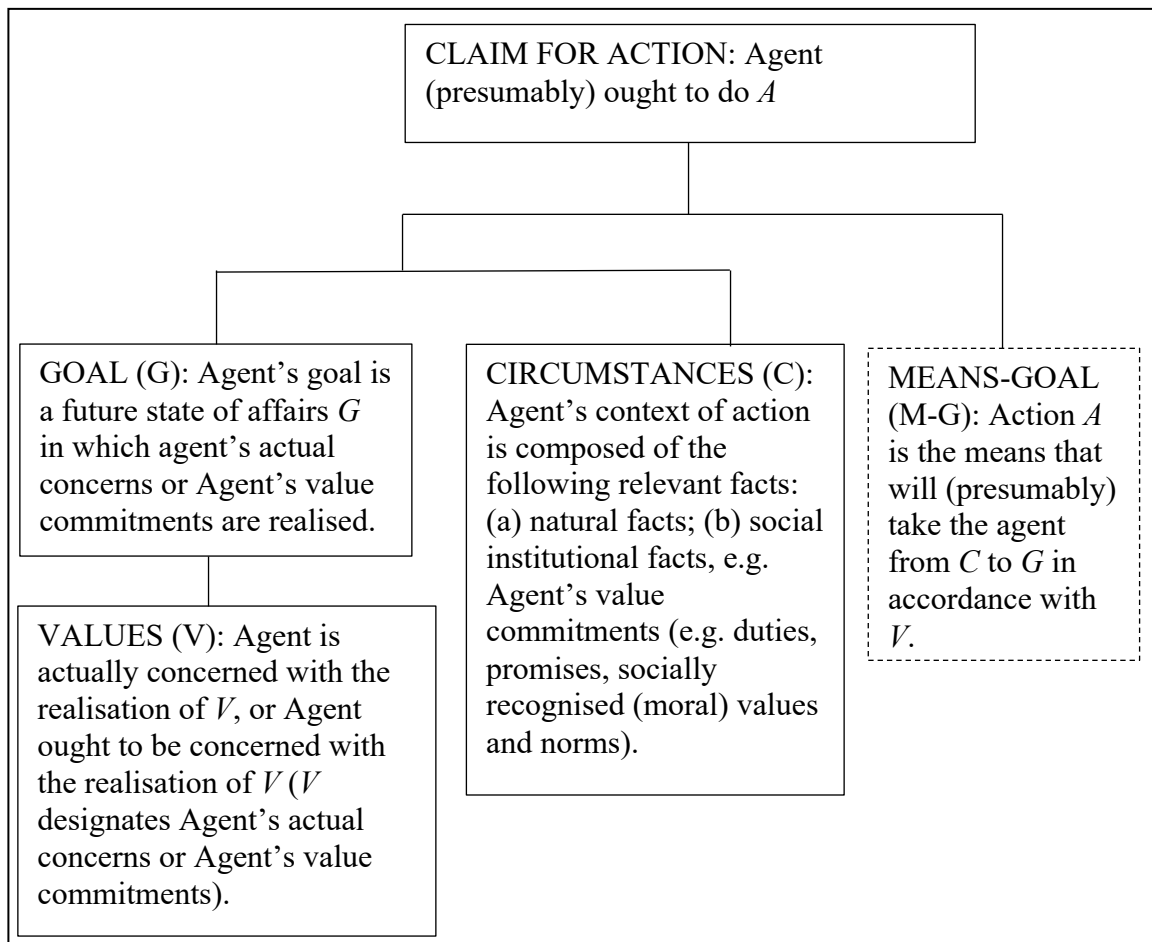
CLAIM FOR ACTION: Agent (presumably) ought to do *A*

GOAL (G): Agent's goal is a future state of affairs *G* in which agent's actual concerns or Agent's value commitments are realised.

VALUES (V): Agent is actually concerned with the realisation of *V*, or Agent ought to be concerned with the realisation of *V* (*V* designates Agent's actual concerns or Agent's value commitments).

CIRCUMSTANCES (C): Agent's context of action is composed of the following relevant facts: (a) natural facts; (b) social institutional facts, e.g. Agent's value commitments (e.g. duties, promises, socially recognised (moral) values and norms).

MEANS-GOAL (M-G): Action *A* is the means that will (presumably) take the agent from *C* to *G* in accordance with *V*.